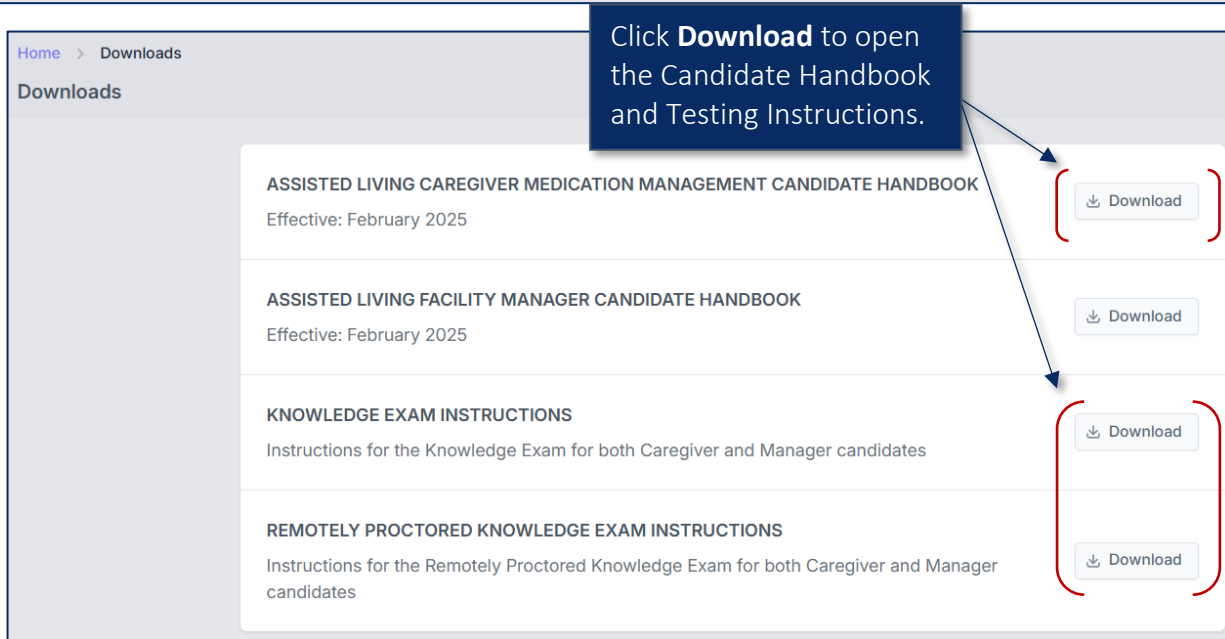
Home > Downloads

Downloads

Click **Download** to open the Candidate Handbook and Testing Instructions.

ASSISTED LIVING CAREGIVER MEDICATION MANAGEMENT CANDIDATE HANDBOOK

Effective: February 2025

Download

ASSISTED LIVING FACILITY MANAGER CANDIDATE HANDBOOK

Effective: February 2025

Download

KNOWLEDGE EXAM INSTRUCTIONS

Instructions for the Knowledge Exam for both Caregiver and Manager candidates

Download

REMOTELY PROCTORED KNOWLEDGE EXAM INSTRUCTIONS

Instructions for the Remotely Proctored Knowledge Exam for both Caregiver and Manager candidates

Download